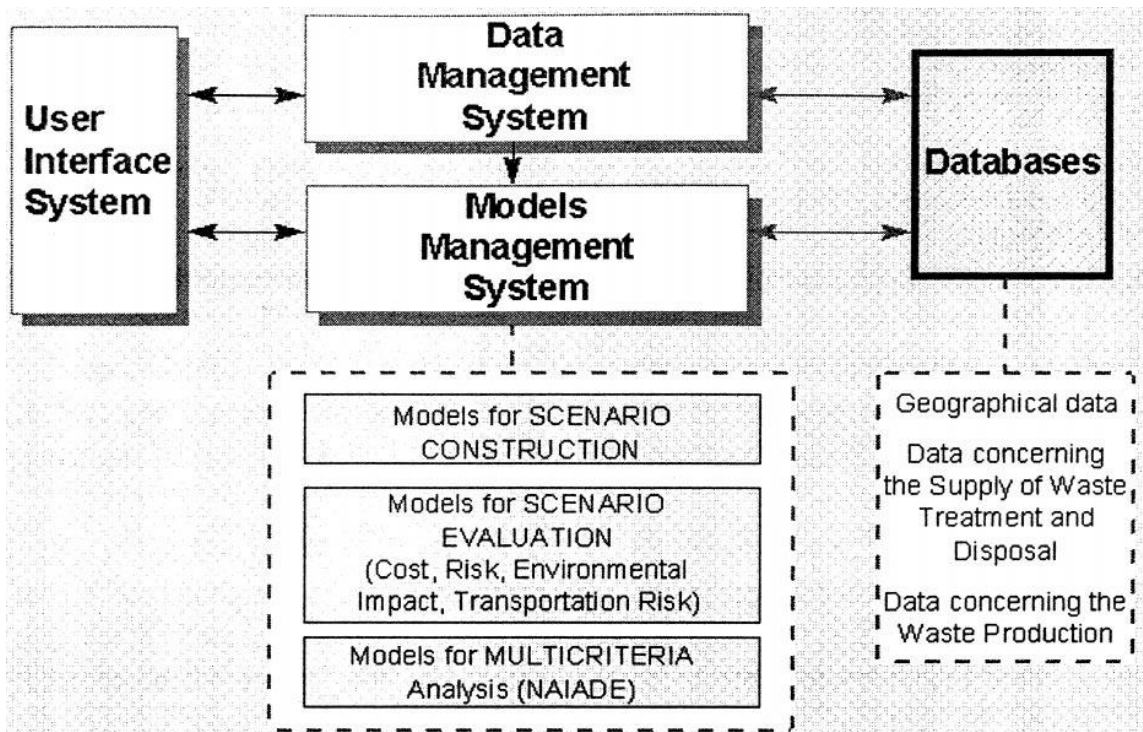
User Interface System

Data Management System

Models Management System

Databases

Models for SCENARIO CONSTRUCTION

Models for SCENARIO EVALUATION (Cost, Risk, Environmental Impact, Transportation Risk)

Models for MULTICRITERIA Analysis (NAIADE)

Geographical data

Data concerning the Supply of Waste Treatment and Disposal

Data concerning the Waste Production